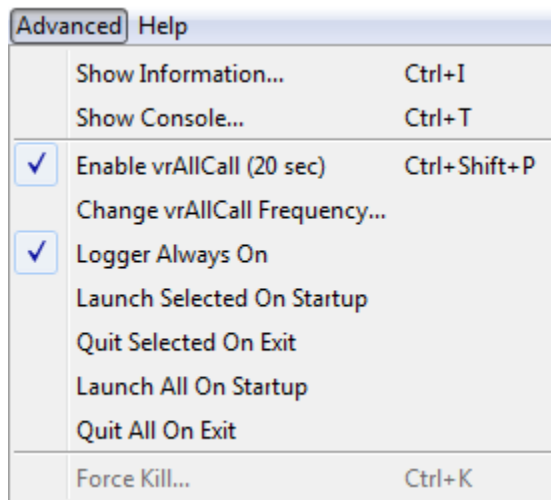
Advanced Help

Show Information... Ctrl+I
Show Console... Ctrl+T
✓ Enable vrAllCall (20 sec) Ctrl+Shift+P
Change vrAllCall Frequency...
✓ Logger Always On
Launch Selected On Startup
Quit Selected On Exit
Launch All On Startup
Quit All On Exit
Force Kill... Ctrl+K